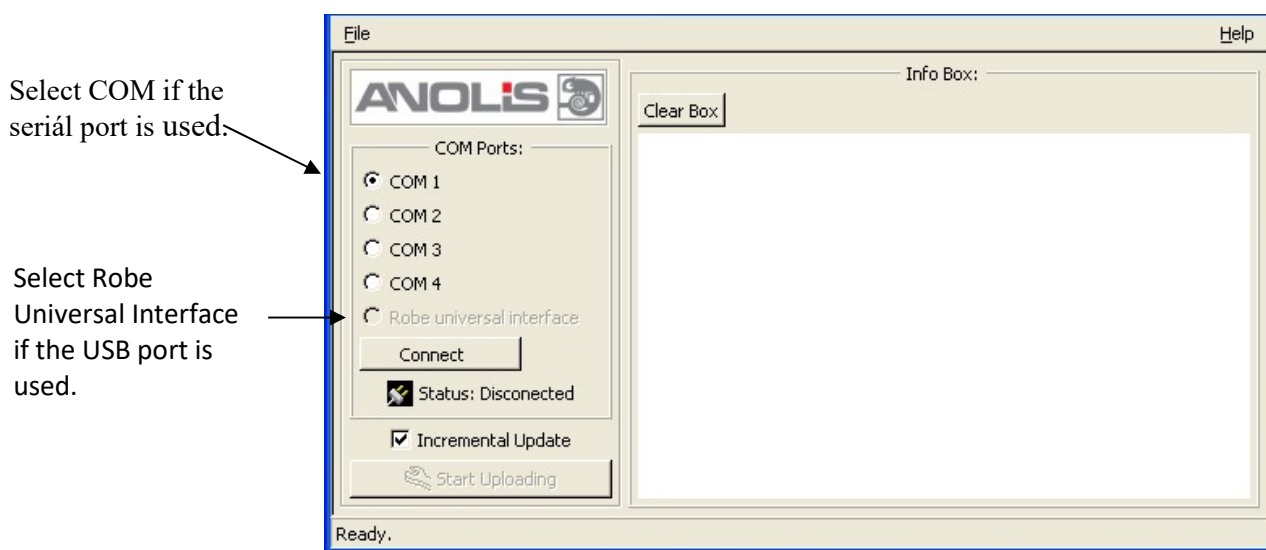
Select COM if the seriál port is used.

Select Robe Universal Interface if the USB port is used.

File

Help

ANOLiS

COM Ports:

COM 1

COM 2

COM 3

COM 4

Robe universal interface

Connect

Status: Disconected

Incremental Update

Start Uploading

Info Box:

Clear Box

Ready.